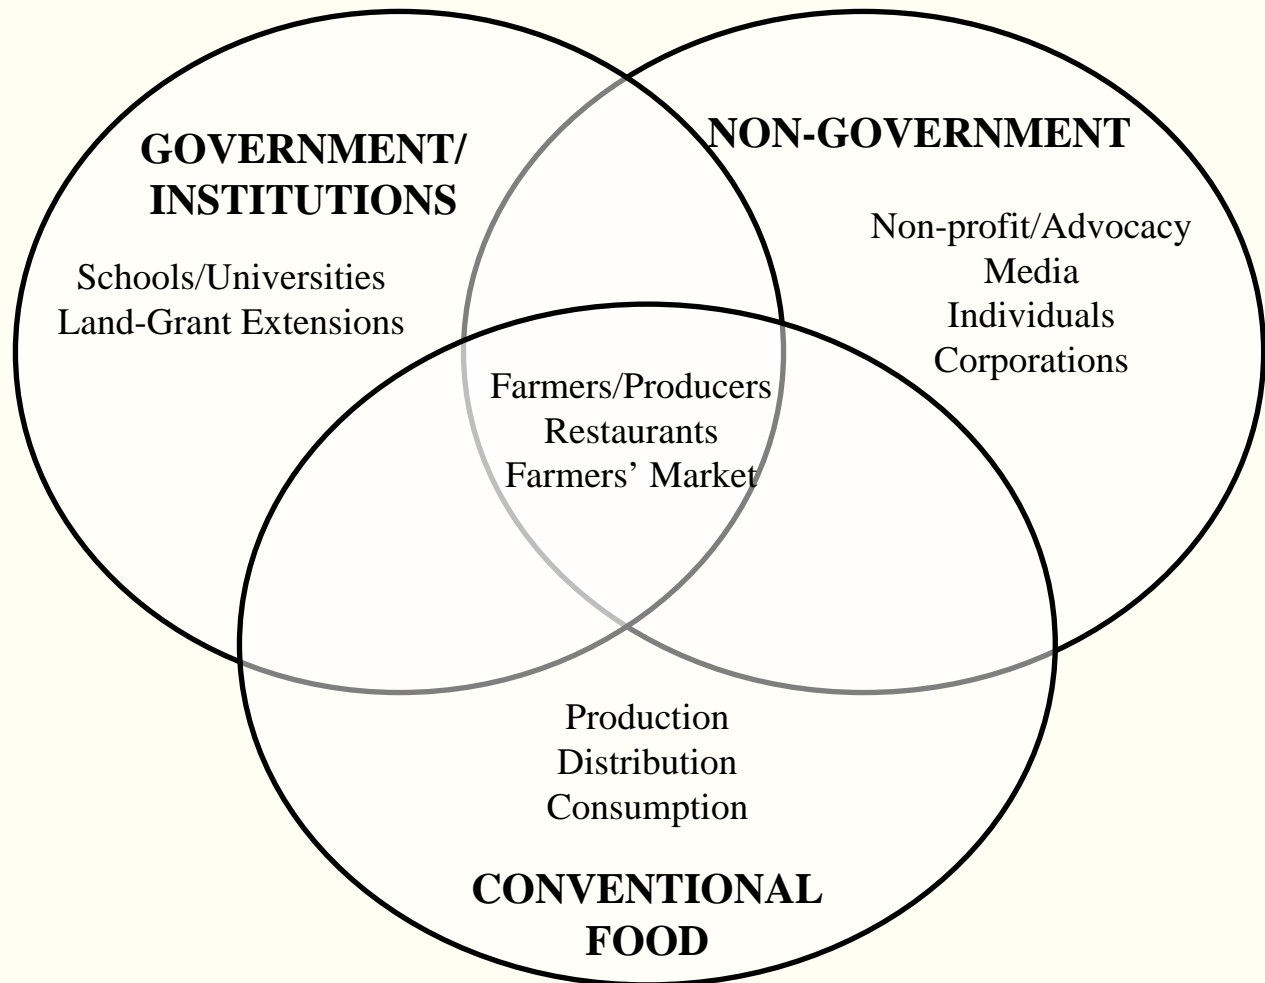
GOVERNMENT/ INSTITUTIONS

Schools/Universities
Land-Grant Extensions

NON-GOVERNMENT

Non-profit/Advocacy
Media
Individuals
Corporations

Farmers/Producers
Restaurants
Farmers' Market

Production
Distribution
Consumption

CONVENTIONAL FOOD